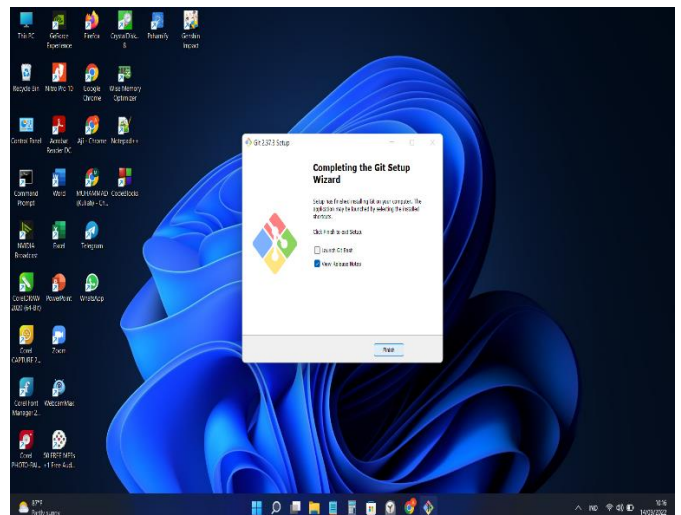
This PC
GeForce Experience
Firefox
CrystalDisk... 8
Paharify
Genshin Impact

Recycle Bin
Nitro Pro 10
Google Chrome
Wise Memory Optimizer

Control Panel
Acrobat Reader DC
AJI - Chrome
Notepad++

Command Prompt
Word
MUHAMMAD (Kuliah - Ch...
CodeBlocks

NVIDIA Broadcast
Excel
Telegram

CorelDRAW 2020 (64-Bit)
PowerPoint
WhatsApp

Corel CAPTURE 2...
Zoom

Corel Font Manager 2...
iWebcamMax

Corel PHOTO-PAI...
50 FREE NFTs +1 Free Audi...

Git 2.37.3 Setup

Completing the Git Setup Wizard

Setup has finished installing Git on your computer. The application may be launched by selecting the installed shortcuts.

Click Finish to exit Setup.

Launch Git Bash

View Release Notes

Finish

37°F
Partly sunny

IND
10:16
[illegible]